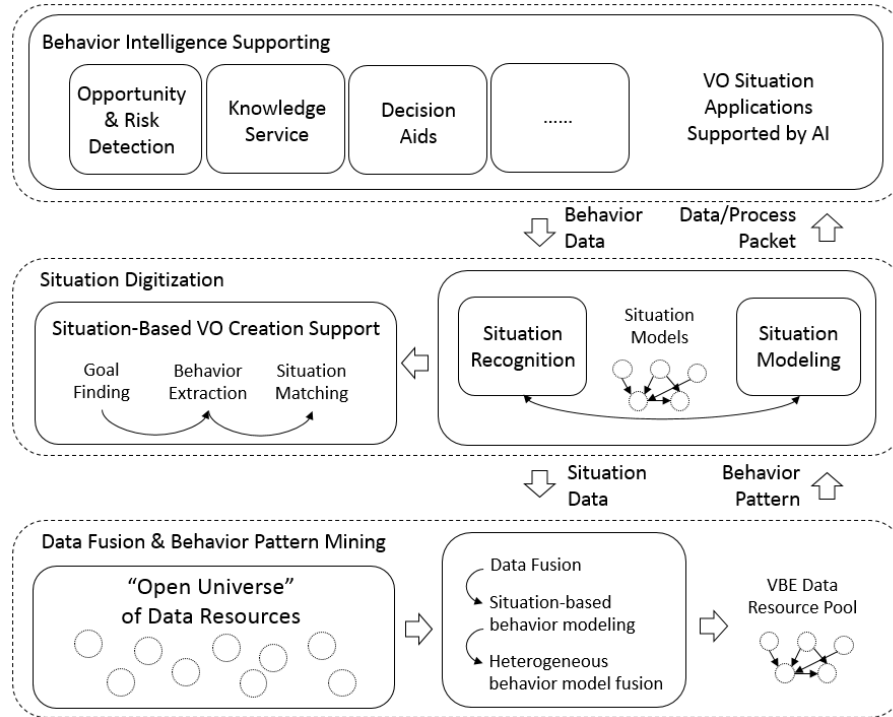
Behavior Intelligence Supporting

Opportunity & Risk Detection

Knowledge Service

Decision Aids

......

VO Situation Applications Supported by AI

Behavior Data

Data/Process Packet

Situation Digitization

Situation-Based VO Creation Support

Goal Finding

Behavior Extraction

Situation Matching

Situation Recognition

Situation Models

Situation Modeling

Situation Data

Behavior Pattern

Data Fusion & Behavior Pattern Mining

"Open Universe" of Data Resources

Data Fusion

Situation-based behavior modeling

Heterogeneous behavior model fusion

VBE Data Resource Pool